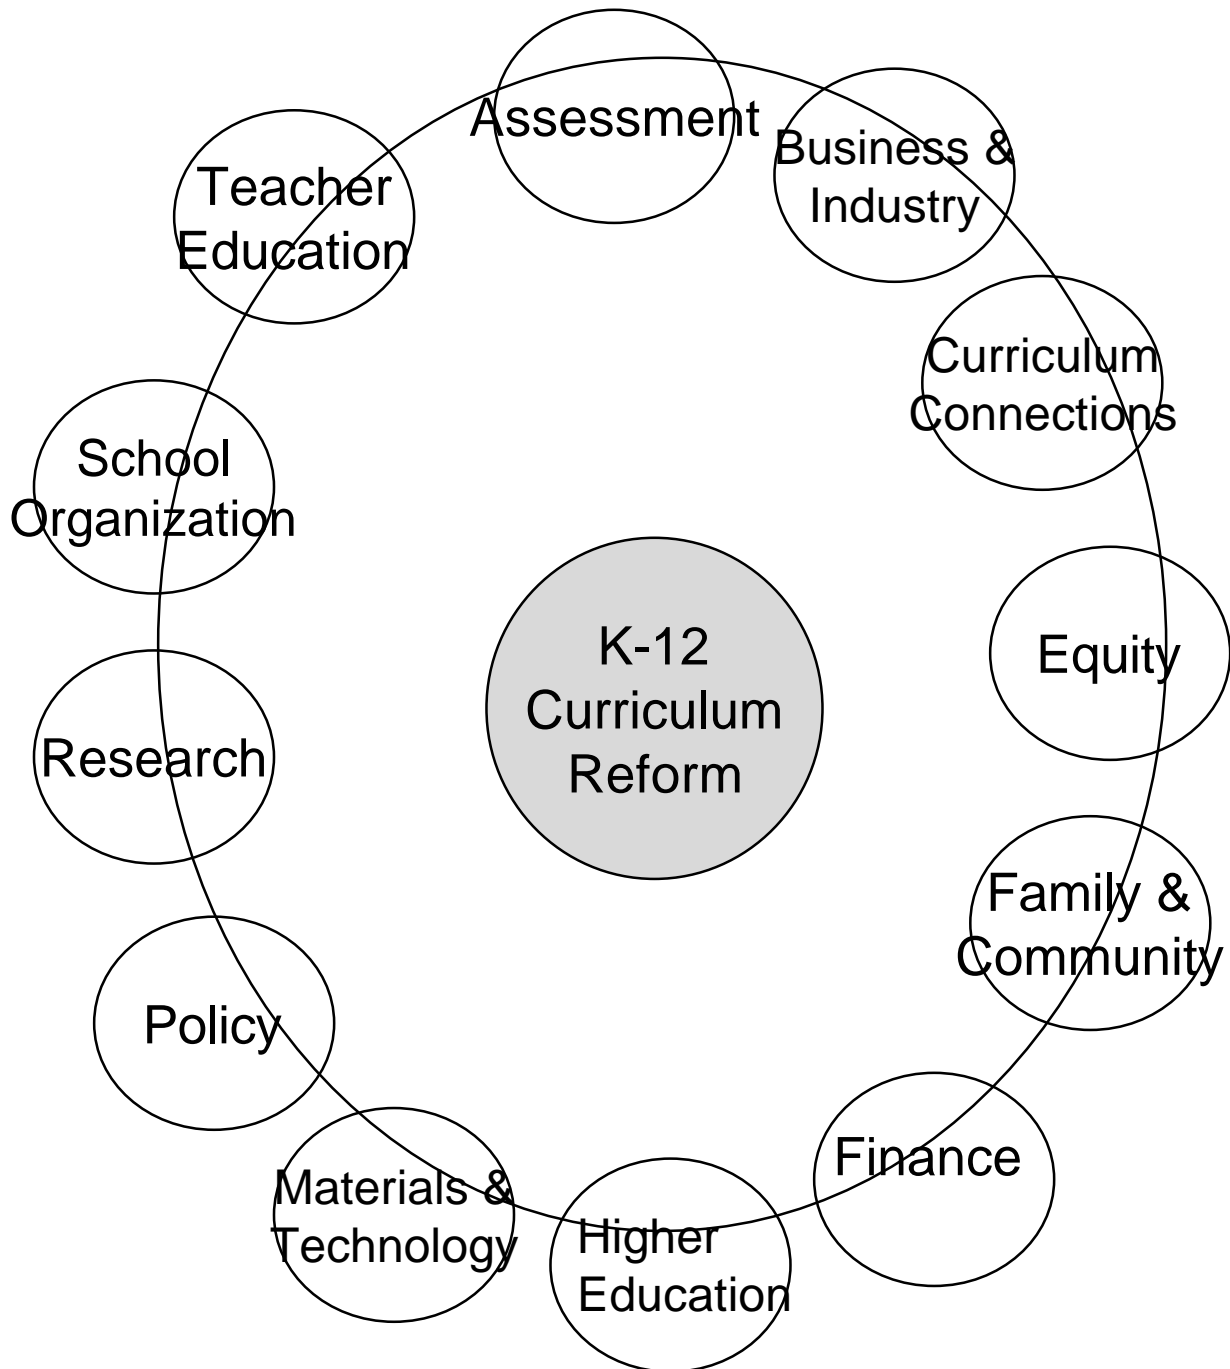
Assessment

Business & Industry

Teacher Education

Curriculum Connections

School Organization

K-12 Curriculum Reform

Equity

Research

Family & Community

Policy

Finance

Materials & Technology

Higher Education